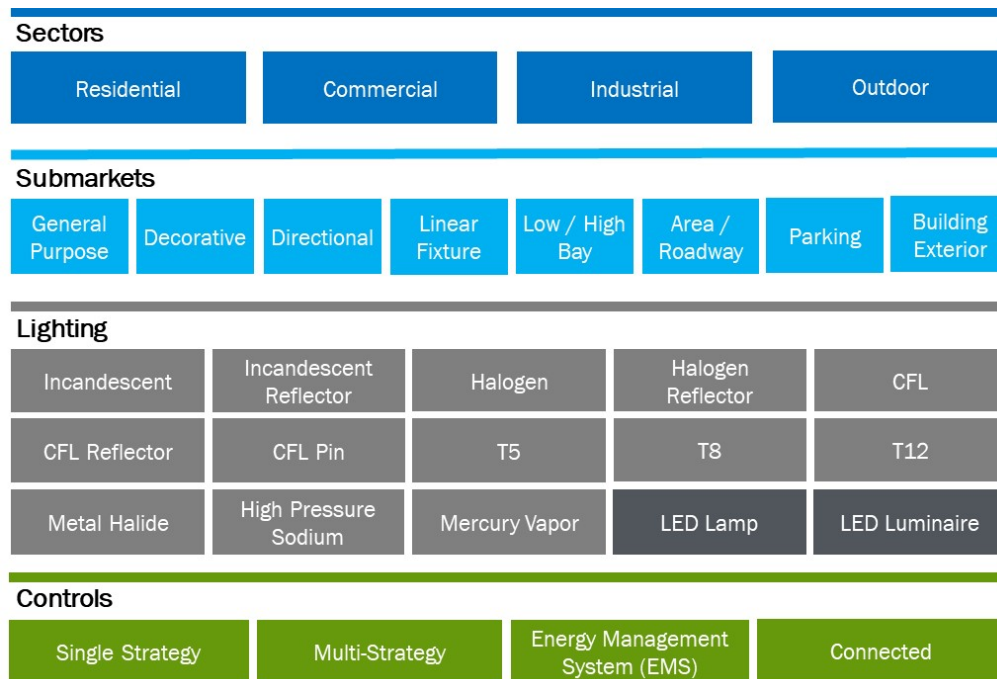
Sectors

Residential
Commercial
Industrial
Outdoor

Submarkets

General Purpose
Decorative
Directional
Linear Fixture
Low / High Bay
Area / Roadway
Parking
Building Exterior

Lighting

Incandescent
Incandescent Reflector
Halogen
Halogen Reflector
CFL
CFL Reflector
CFL Pin
T5
T8
T12
Metal Halide
High Pressure Sodium
Mercury Vapor
LED Lamp
LED Luminaire

Controls

Single Strategy
Multi-Strategy
Energy Management System (EMS)
Connected